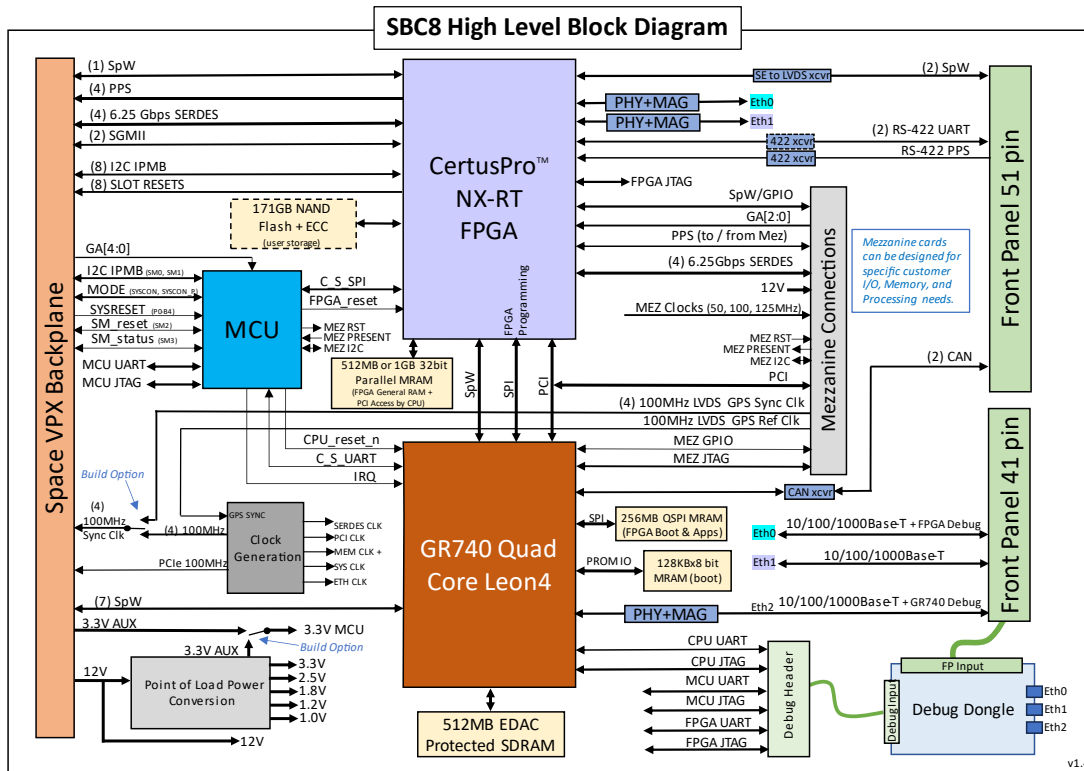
SBC8 High Level Block Diagram

Space VPX Backplane

(1) SpW
(4) PPS
(4) 6.25 Gbps SERDES
(2) SGMII
(8) I2C IPMB
(8) SLOT RESETS
GA[4:0]
I2C IPMB (SM0, SM1)
MODE (SYSCON, SYSCON_R)
SYSRESET (P0B4)
SM_reset (SM2)
SM_status (SM3)
MCU UART
MCU JTAG

CertusPro™ NX-RT FPGA

171GB NAND Flash + ECC (user storage)

MCU
C_S_SPI
FPGA_reset
MEZ RST
MEZ PRESENT
MEZ I2C

512MB or 1GB 32bit Parallel MRAM (FPGA General RAM + PCI Access by CPU)

FPGA Programming
SpW
SPI
PCI

SE to LVDS xcvr
(2) SpW
PHY+MAG
Eth0
PHY+MAG
Eth1
(2) RS-422 UART
422 xcvr
422 xcvr
RS-422 PPS
FPGA JTAG
SpW/GPIO
GA[2:0]
PPS (to / from Mez)
(4) 6.25Gbps SERDES
12V
MEZ Clocks (50, 100, 125MHz)
MEZ RST
MEZ PRESENT
MEZ I2C
PCI
(2) CAN

Mezzanine Connections

Mezzanine cards can be designed for specific customer I/O, Memory, and Processing needs.

Front Panel 51 pin

(4) 100MHz LVDS GPS Sync Clk
100MHz LVDS GPS Ref Clk
CPU_reset_n
C_S_UART
IRQ
MEZ GPIO
MEZ JTAG
CAN xcvr

Build Option
(4) 100MHz Sync Clk
(4) 100MHz
GPS SYNC
Clock Generation
SERDES CLK
PCI CLK
MEM CLK +
SYS CLK
ETH CLK
PCIe 100MHz

GR740 Quad Core Leon4

SPI
256MB QSPI MRAM (FPGA Boot & Apps)
PROM IO
128KBx8 bit MRAM (boot)
Eth0
10/100/1000Base-T + FPGA Debug
Eth1
10/100/1000Base-T
PHY+MAG
Eth2
10/100/1000Base-T + GR740 Debug

Front Panel 41 pin

(7) SpW
3.3V AUX
3.3V MCU
3.3V AUX
Build Option
12V
Point of Load Power Conversion
3.3V
2.5V
1.8V
1.2V
1.0V
12V

512MB EDAC Protected SDRAM

CPU UART
CPU JTAG
MCU UART
MCU JTAG
FPGA UART
FPGA JTAG
Debug Header
FP Input
Debug Input
Debug Dongle
Eth0
Eth1
Eth2

v1.